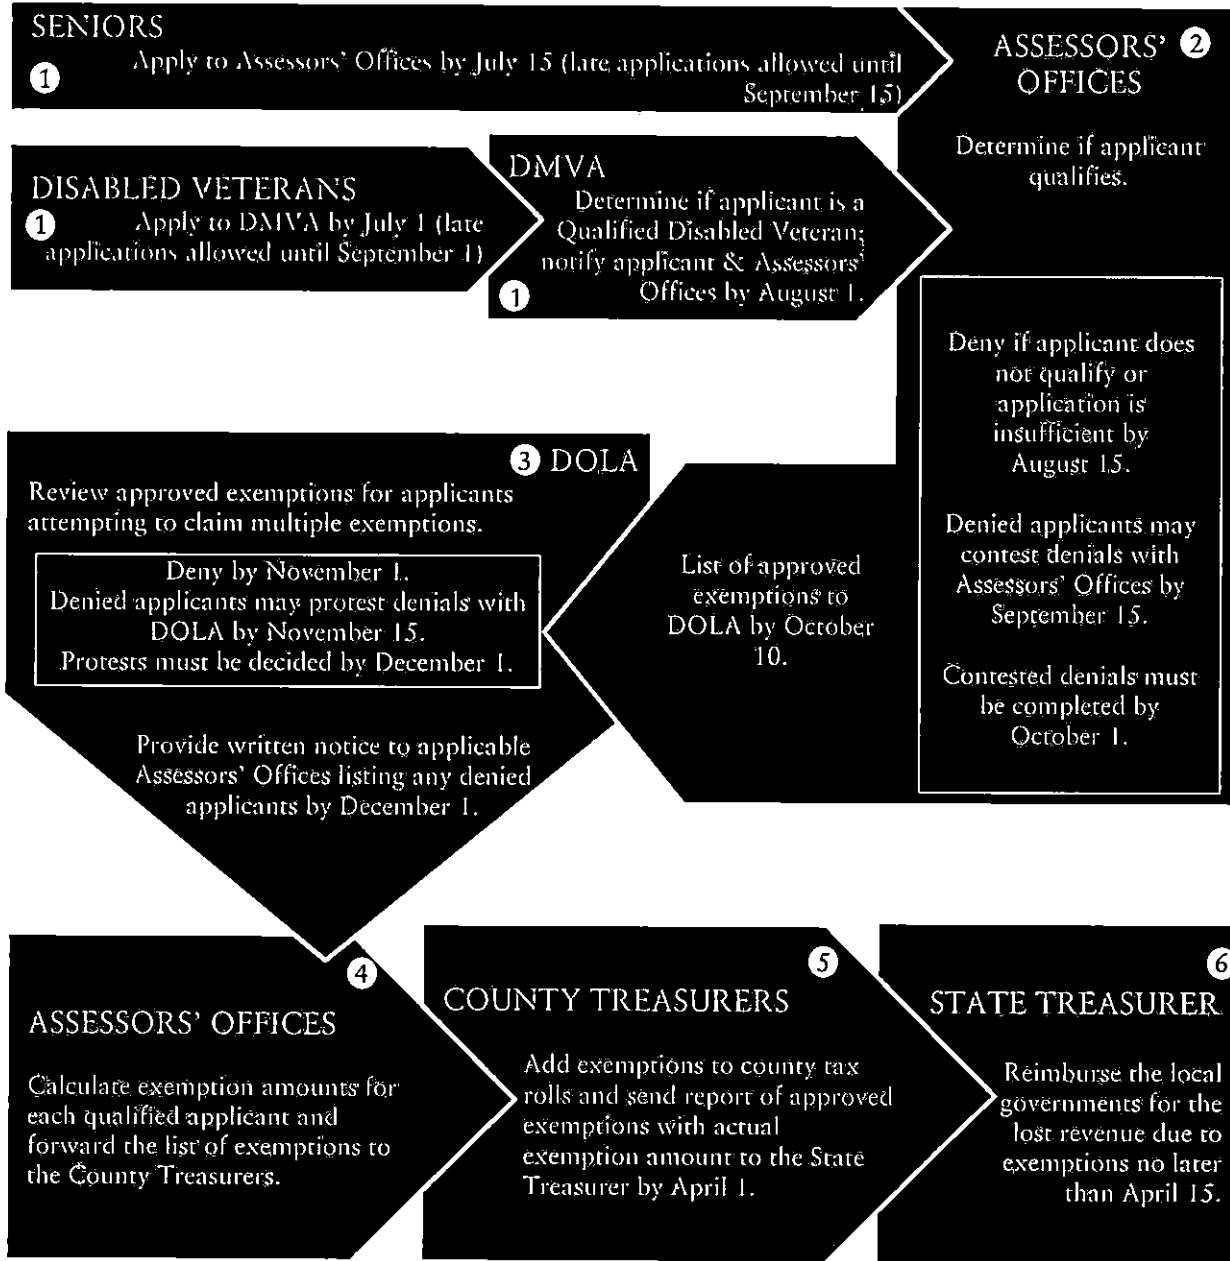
SENIORS
1 Apply to Assessors' Offices by July 15 (late applications allowed until September 15)

ASSESSORS' OFFICES 2
Determine if applicant qualifies.

DISABLED VETERANS
1 Apply to DMVA by July 1 (late applications allowed until September 1)

DMVA
Determine if applicant is a Qualified Disabled Veteran; notify applicant & Assessors' Offices by August 1.
1

Deny if applicant does not qualify or application is insufficient by August 15.

Denied applicants may contest denials with Assessors' Offices by September 15.

Contested denials must be completed by October 1.

3 DOLA
Review approved exemptions for applicants attempting to claim multiple exemptions.

Deny by November 1.
Denied applicants may protest denials with DOLA by November 15.
Protests must be decided by December 1.

Provide written notice to applicable Assessors' Offices listing any denied applicants by December 1.

List of approved exemptions to DOLA by October 10.

4
ASSESSORS' OFFICES
Calculate exemption amounts for each qualified applicant and forward the list of exemptions to the County Treasurers.

5
COUNTY TREASURERS
Add exemptions to county tax rolls and send report of approved exemptions with actual exemption amount to the State Treasurer by April 1.

6
STATE TREASURER
Reimburse the local governments for the lost revenue due to exemptions no later than April 15.